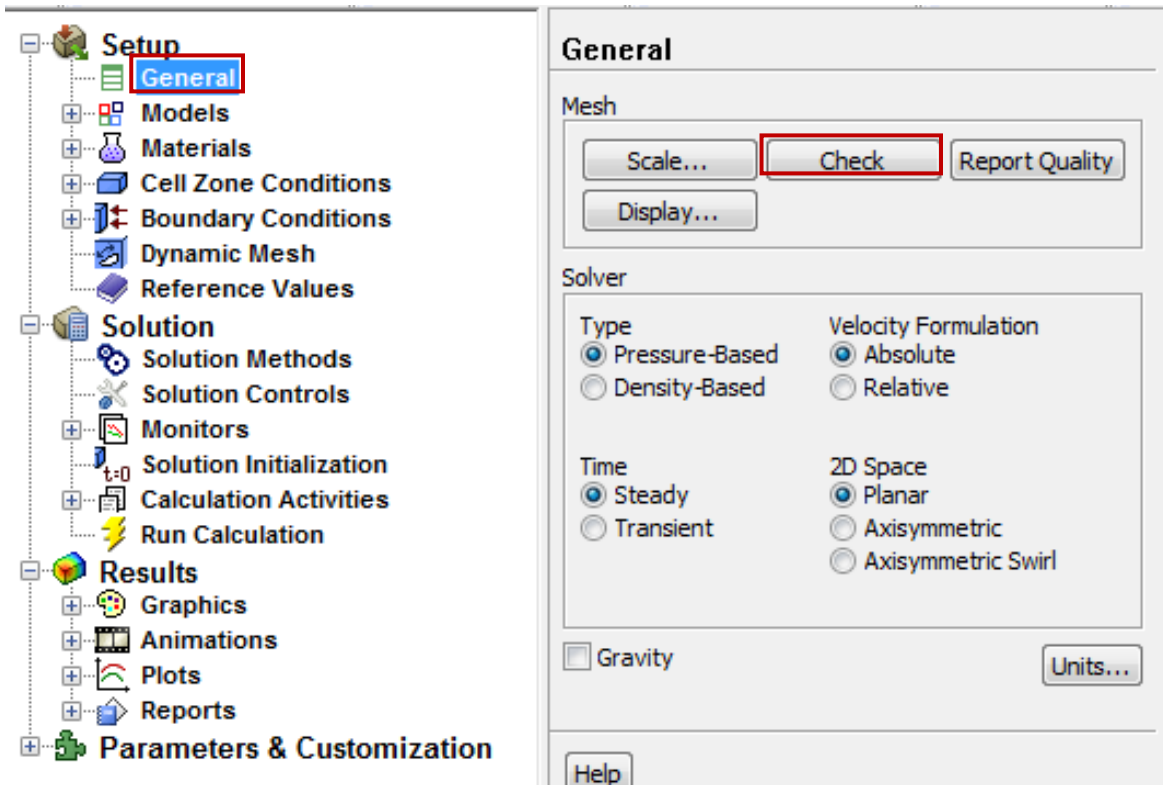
Setup
General
Models
Materials
Cell Zone Conditions
Boundary Conditions
Dynamic Mesh
Reference Values
Solution
Solution Methods
Solution Controls
Monitors
Solution Initialization
Calculation Activities
Run Calculation
Results
Graphics
Animations
Plots
Reports
Parameters & Customization

General

Mesh
Scale...
Check
Report Quality
Display...

Solver
Type
Pressure-Based
Density-Based
Velocity Formulation
Absolute
Relative
Time
Steady
Transient
2D Space
Planar
Axisymmetric
Axisymmetric Swirl

Gravity
Units...

Help